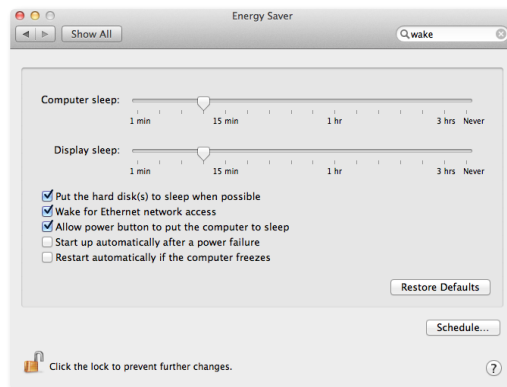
Energy Saver

Show All

wake

Computer sleep:

1 min 15 min 1 hr 3 hrs Never

Display sleep:

1 min 15 min 1 hr 3 hrs Never

Put the hard disk(s) to sleep when possible
Wake for Ethernet network access
Allow power button to put the computer to sleep
Start up automatically after a power failure
Restart automatically if the computer freezes

Restore Defaults

Schedule...

Click the lock to prevent further changes.

?